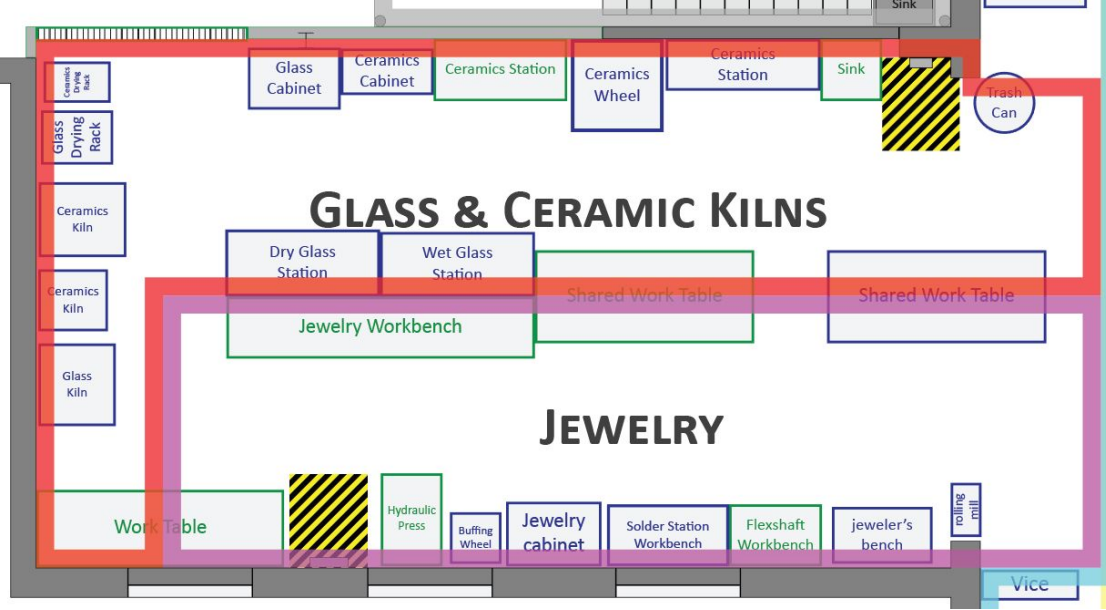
Sink

Glass Cabinet

Ceramics Cabinet

Ceramics Station

Ceramics Wheel

Ceramics Station

Sink

Trash Can

Ceramics Drying Rack

Glass Drying Rack

Ceramics Kiln

GLASS & CERAMIC KILNS

Dry Glass Station

Wet Glass Station

Shared Work Table

Shared Work Table

Ceramics Kiln

Jewelry Workbench

Glass Kiln

JEWELRY

Work Table

Hydraulic Press

Buffing Wheel

Jewelry cabinet

Solder Station Workbench

Flexshaft Workbench

jeweler's bench

rolling mill

Vice